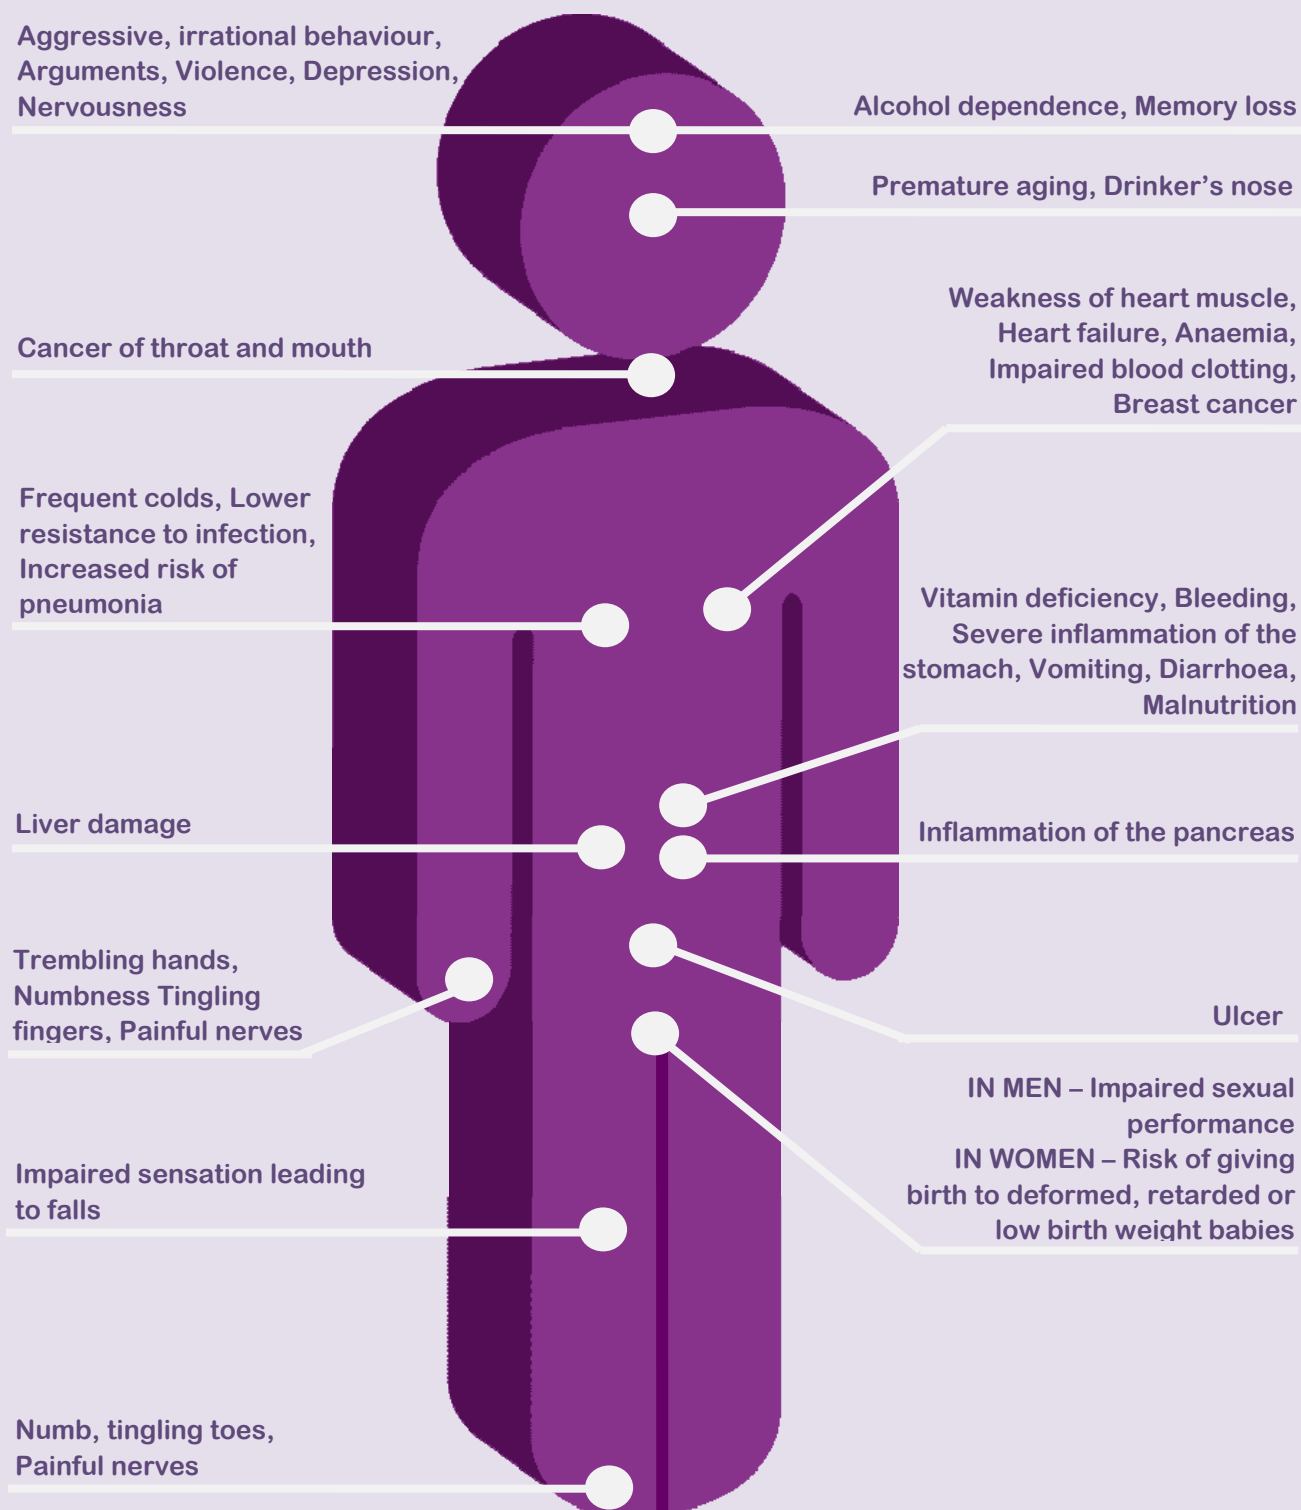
Aggressive, irrational behaviour, Arguments, Violence, Depression, Nervousness

Alcohol dependence, Memory loss

Premature aging, Drinker's nose

Weakness of heart muscle, Heart failure, Anaemia, Impaired blood clotting, Breast cancer

Cancer of throat and mouth

Frequent colds, Lower resistance to infection, Increased risk of pneumonia

Vitamin deficiency, Bleeding, Severe inflammation of the stomach, Vomiting, Diarrhoea, Malnutrition

Liver damage

Inflammation of the pancreas

Trembling hands, Numbness Tingling fingers, Painful nerves

Ulcer

IN MEN – Impaired sexual performance
IN WOMEN – Risk of giving birth to deformed, retarded or low birth weight babies

Impaired sensation leading to falls

Numb, tingling toes, Painful nerves